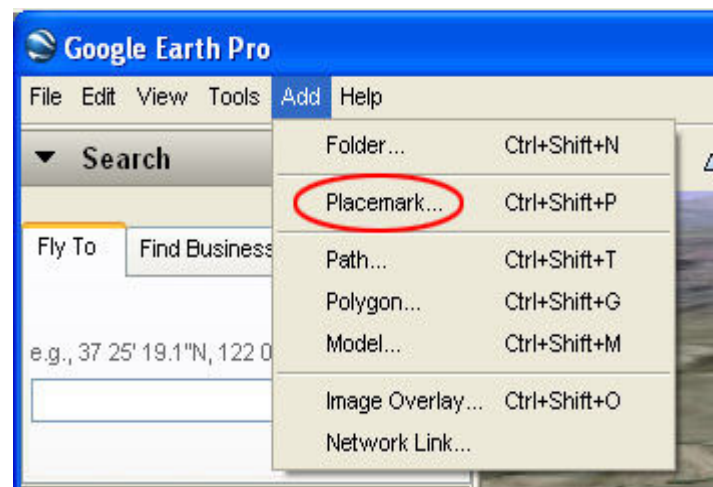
Google Earth Pro

File Edit View Tools Add Help

Search

Fly To Find Business

e.g., 37 25' 19.1"N, 122 0

Folder... Ctrl+Shift+N
Placemark... Ctrl+Shift+P
Path... Ctrl+Shift+T
Polygon... Ctrl+Shift+G
Model... Ctrl+Shift+M
Image Overlay... Ctrl+Shift+O
Network Link...